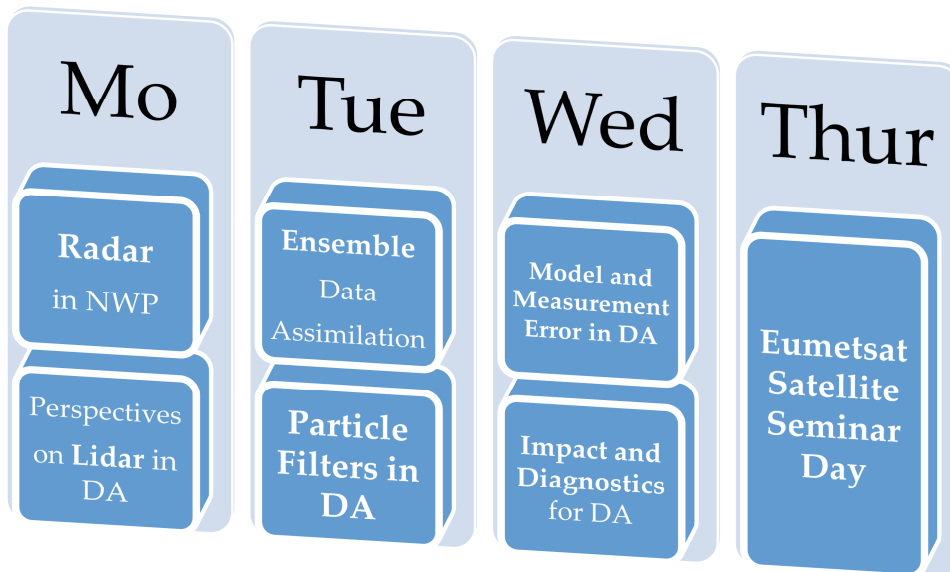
Mo

Radar in NWP

Perspectives on Lidar in DA

Tue

Ensemble Data Assimilation

Particle Filters in DA

Wed

Model and Measurement Error in DA

Impact and Diagnostics for DA

Thur

Eumetsat Satellite Seminar Day